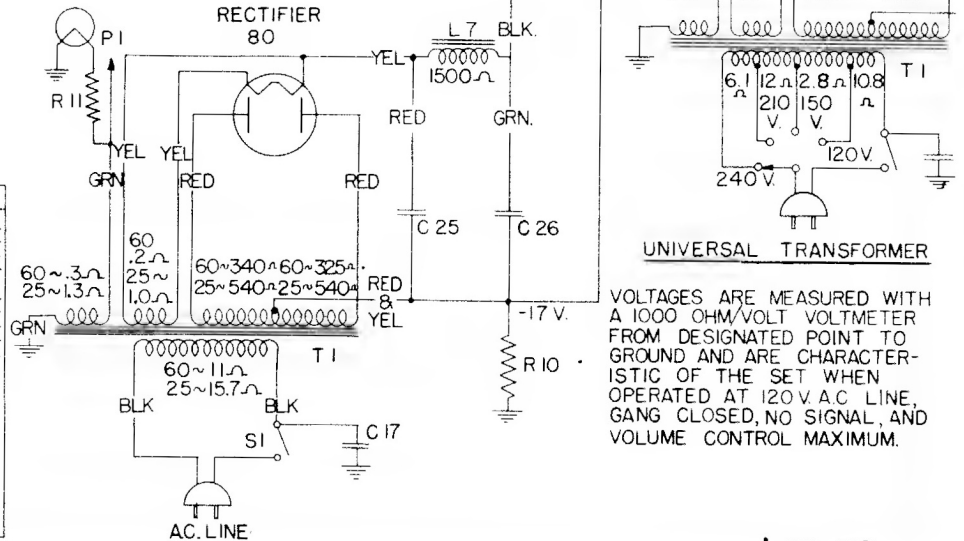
RECTIFIER
80

P1

R11

YEL

GRN

YEL

RED

RED

YEL

L7 BLK.

$1500\Omega$

RED

GRN.

C 25

C 26

$60\sim.3\Omega$
$25\sim1.3\Omega$

60
$.2\Omega$
$25\sim$
$1.0\Omega$

$60\sim340\Omega$ $60\sim325\Omega$
$25\sim540\Omega$ $25\sim540\Omega$

RED
&
YEL

-17 V.

GRN

T1

$60\sim11\Omega$
$25\sim15.7\Omega$

BLK

BLK

S1

C17

R10

A.C. LINE

$6.1\Omega$ $12\Omega$ $2.8\Omega$ $10.8\Omega$

210 V.

150 V.

T1

120 V.

240 V.

UNIVERSAL TRANSFORMER

VOLTAGES ARE MEASURED WITH A 1000 OHM/VOLT VOLTMETER FROM DESIGNATED POINT TO GROUND AND ARE CHARACTERISTIC OF THE SET WHEN OPERATED AT 120 V. A.C. LINE, GANG CLOSED, NO SIGNAL, AND VOLUME CONTROL MAXIMUM.